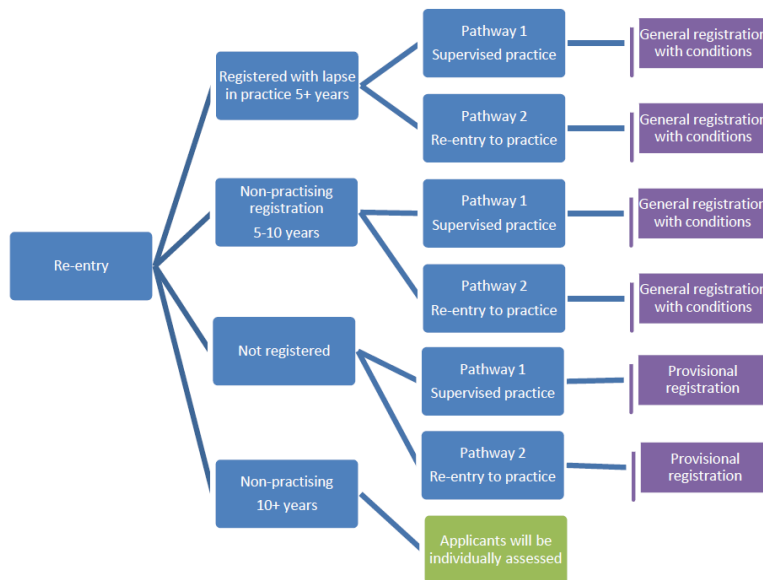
Re-entry

Registered with lapse in practice 5+ years

Pathway 1
Supervised practice

General registratio
with conditions

Pathway 2
Re-entry to practice

General registratio
with conditions

Non-practising registration
5-10 years

Pathway 1
Supervised practice

General registratio
with conditions

Pathway 2
Re-entry to practice

General registratio
with conditions

Not registered

Pathway 1
Supervised practice

Provisional registration

Pathway 2
Re-entry to practice

Provisional registration

Non-practising
10+ years

Applicants will be individually assessed